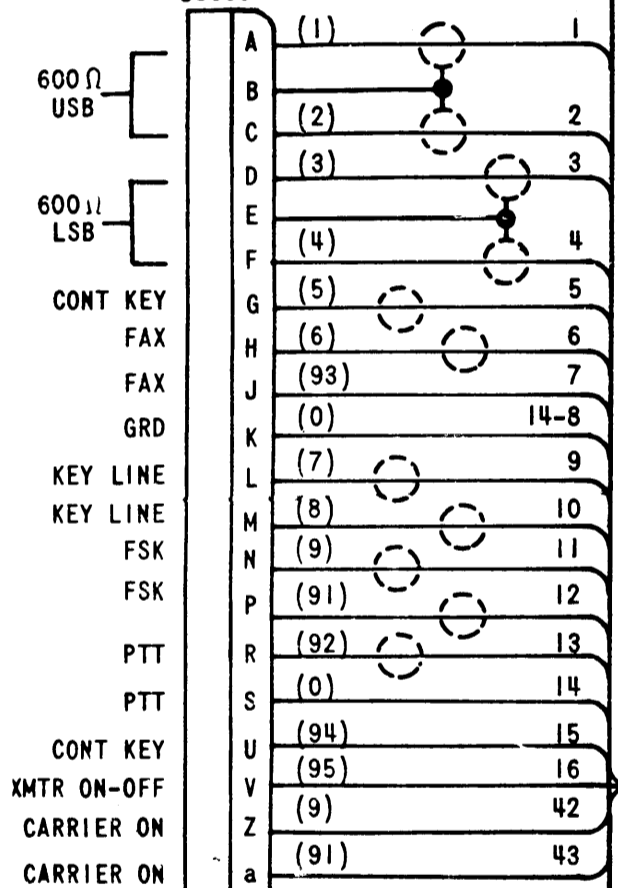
600 Ω USB
600 Ω LSB
CONT KEY
FAX
FAX
GRD
KEY LINE
KEY LINE
FSK
FSK
PTT
PTT
CONT KEY
XMTR ON-OFF
CARRIER ON
CARRIER ON

A
B
C
D
E
F
G
H
J
K
L
M
N
P
R
S
U
V
Z
a

(1) 1
(2) 2
(3) 3
(4) 4
(5) 5
(6) 6
(93) 7
(0) 14-8
(7) 9
(8) 10
(9) 11
(91) 12
(92) 13
(0) 14
(94) 15
(95) 16
(9) 42
(91) 43